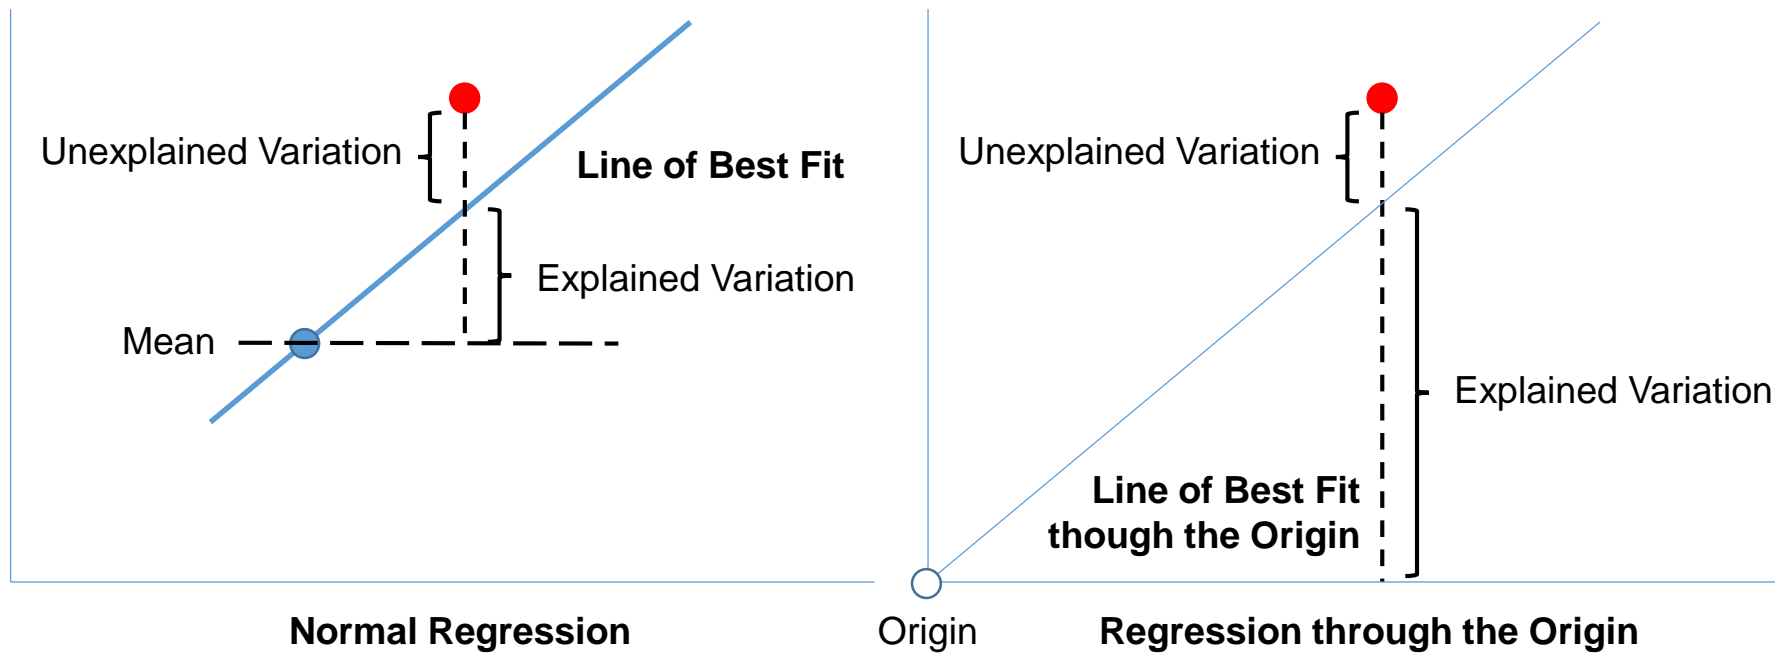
Unexplained Variation

Line of Best Fit

Explained Variation

Mean

Normal Regression

Unexplained Variation

Explained Variation

Line of Best Fit though the Origin

Origin

Regression through the Origin